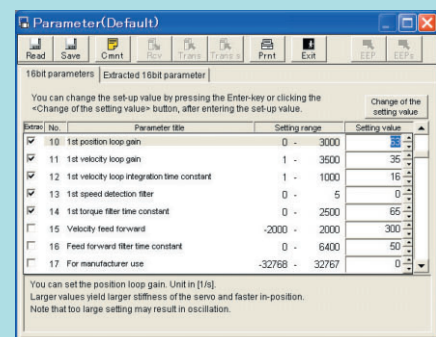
Parameter(Default)

Read Save Cmnt Rcv Trans Trans a Prnt Exit EEP EEPs

16bit parameters | Extracted 16bit parameter

You can change the set-up value by pressing the Enter-key or clicking the <Change of the setting value> button, after entering the set-up value.

Change of the setting value

| Extrac | No. | Parameter title | Setting range | Setting value |
|---|---|---|---|---|
| ☑ | 10 | 1st position loop gain | 0 - 3000 | 35 |
| ☑ | 11 | 1st velocity loop gain | 1 - 3500 | 35 |
| ☑ | 12 | 1st velocity loop integration time constant | 1 - 1000 | 16 |
| ☑ | 13 | 1st speed detection filter | 0 - 5 | 0 |
| ☑ | 14 | 1st torque filter time constant | 0 - 2500 | 65 |
| ☐ | 15 | Velocity feed forward | -2000 - 2000 | 300 |
| ☐ | 16 | Feed forward filter time constant | 0 - 6400 | 50 |
| ☐ | 17 | For manufacturer use | -32768 - 32767 | 0 |

You can set the position loop gain. Unit in [1/s].
Larger values yield larger stiffness of the servo and faster in-position.
Note that too large setting may result in oscillation.